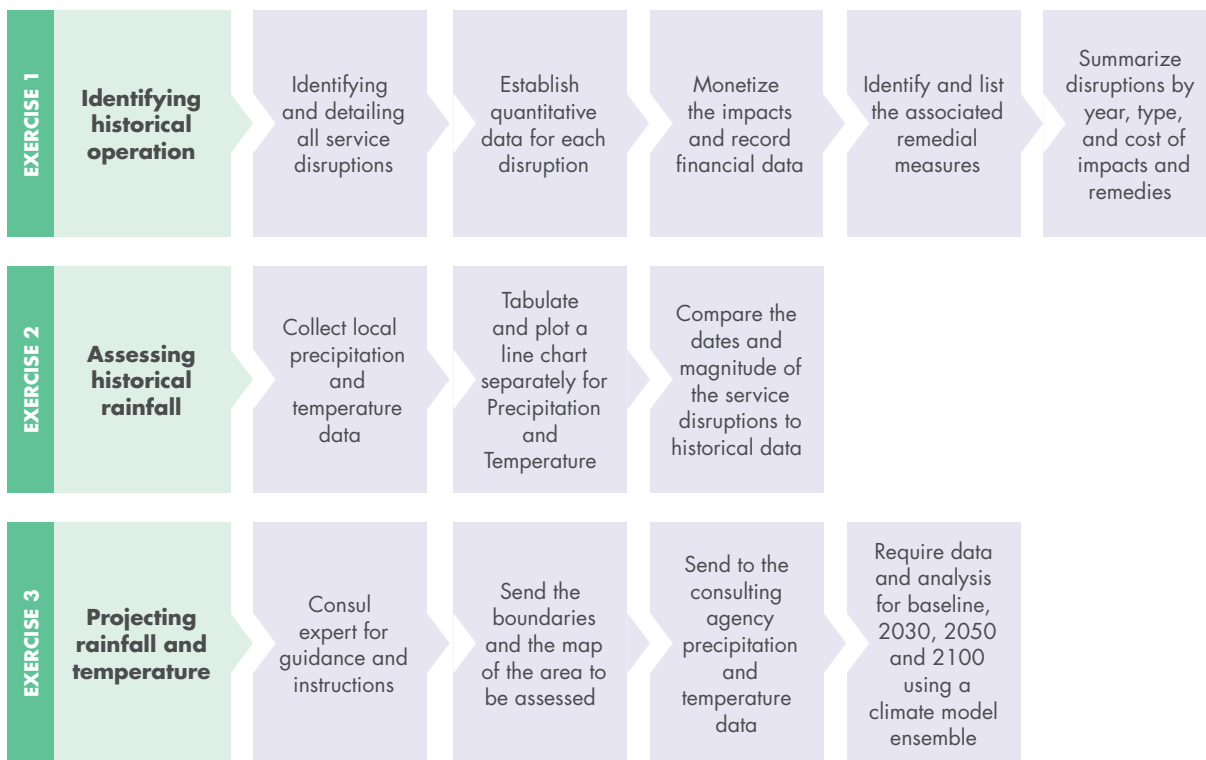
EXERCISE 1

Identifying historical operation

Identifying and detailing all service disruptions

Establish quantitative data for each disruption

Monetize the impacts and record financial data

Identify and list the associated remedial measures

Summarize disruptions by year, type, and cost of impacts and remedies

EXERCISE 2

Assessing historical rainfall

Collect local precipitation and temperature data

Tabulate and plot a line chart separately for Precipitation and Temperature

Compare the dates and magnitude of the service disruptions to historical data

EXERCISE 3

Projecting rainfall and temperature

Consul expert for guidance and instructions

Send the boundaries and the map of the area to be assessed

Send to the consulting agency precipitation and temperature data

Require data and analysis for baseline, 2030, 2050 and 2100 using a climate model ensemble